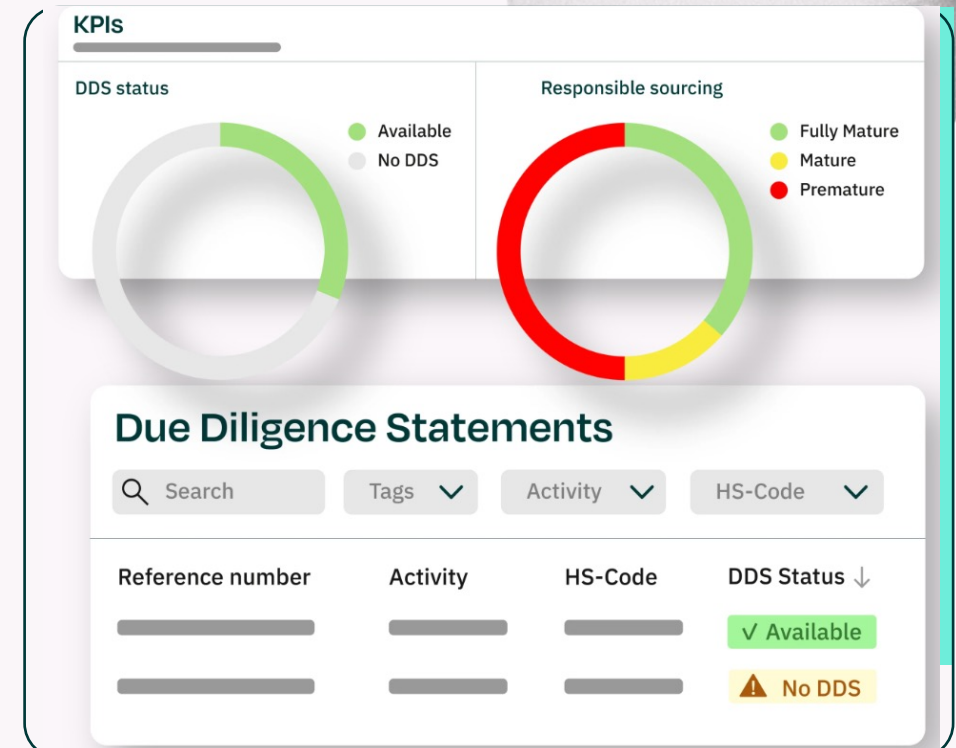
KPIs

DDS status

Available
No DDS

Responsible sourcing

Fully Mature
Mature
Premature

Due Diligence Statements

Search
Tags
Activity
HS-Code

| Reference number | Activity | HS-Code | DDS Status ↓ |
|---|---|---|---|
| | | | √ Available |
| | | | No DDS |